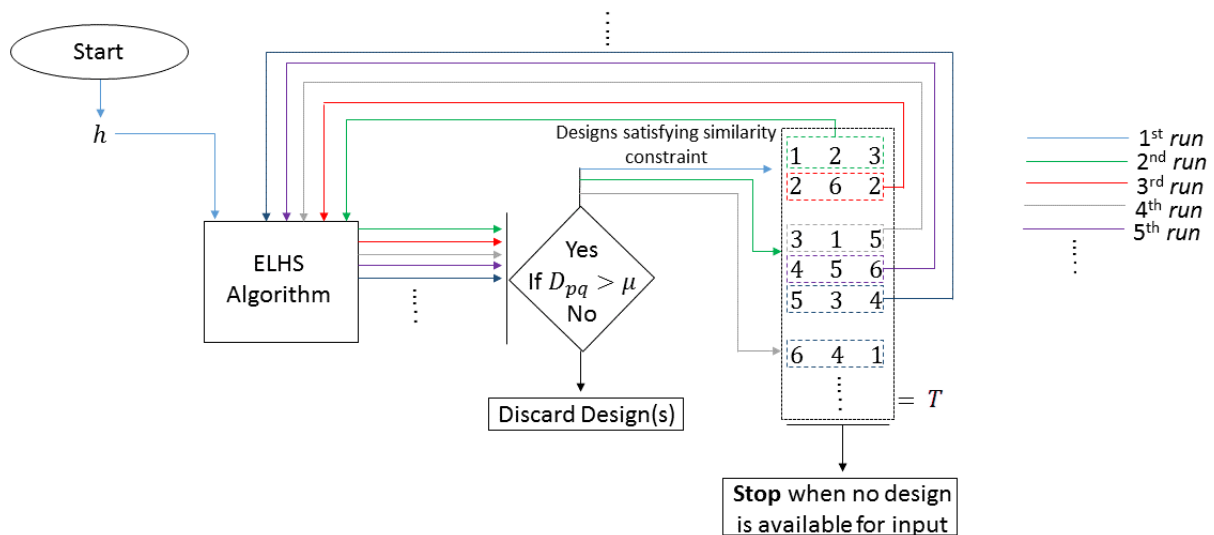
Start

$h$

ELHS Algorithm

Designs satisfying similarity constraint

Yes

If $D_{pq} > \mu$

No

Discard Design(s)

1 2 3
2 6 2
3 1 5
4 5 6
5 3 4
6 4 1

$= T$

**Stop** when no design is available for input

1$^{st}$ *run*
2$^{nd}$ *run*
3$^{rd}$ *run*
4$^{th}$ *run*
5$^{th}$ *run*